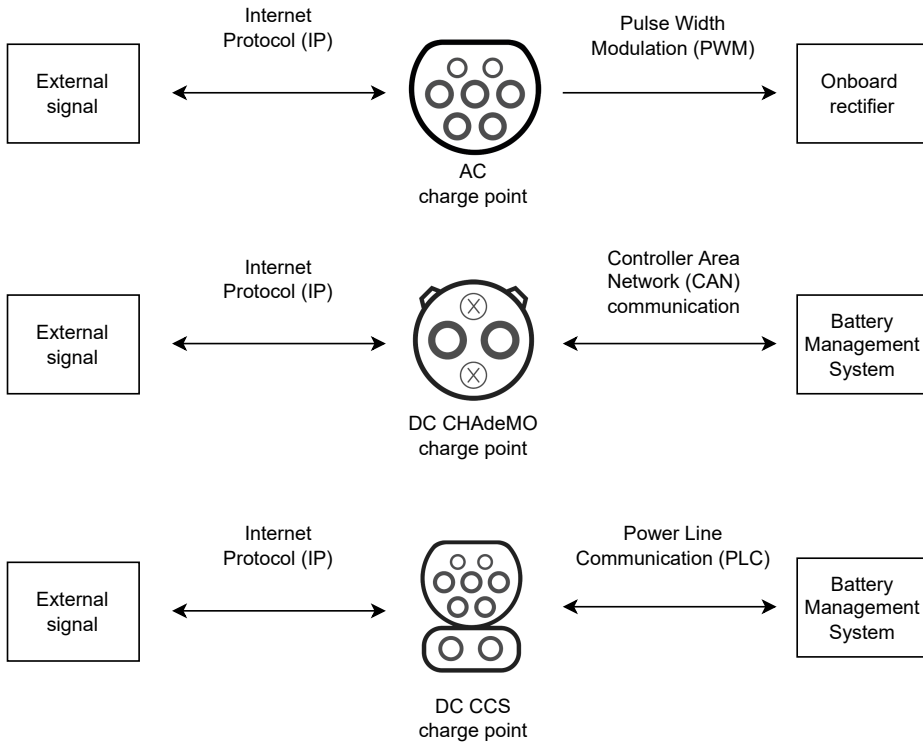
External signal

Internet Protocol (IP)

AC charge point

Pulse Width Modulation (PWM)

Onboard rectifier

External signal

Internet Protocol (IP)

DC CHAdeMO charge point

Controller Area Network (CAN) communication

Battery Management System

External signal

Internet Protocol (IP)

DC CCS charge point

Power Line Communication (PLC)

Battery Management System